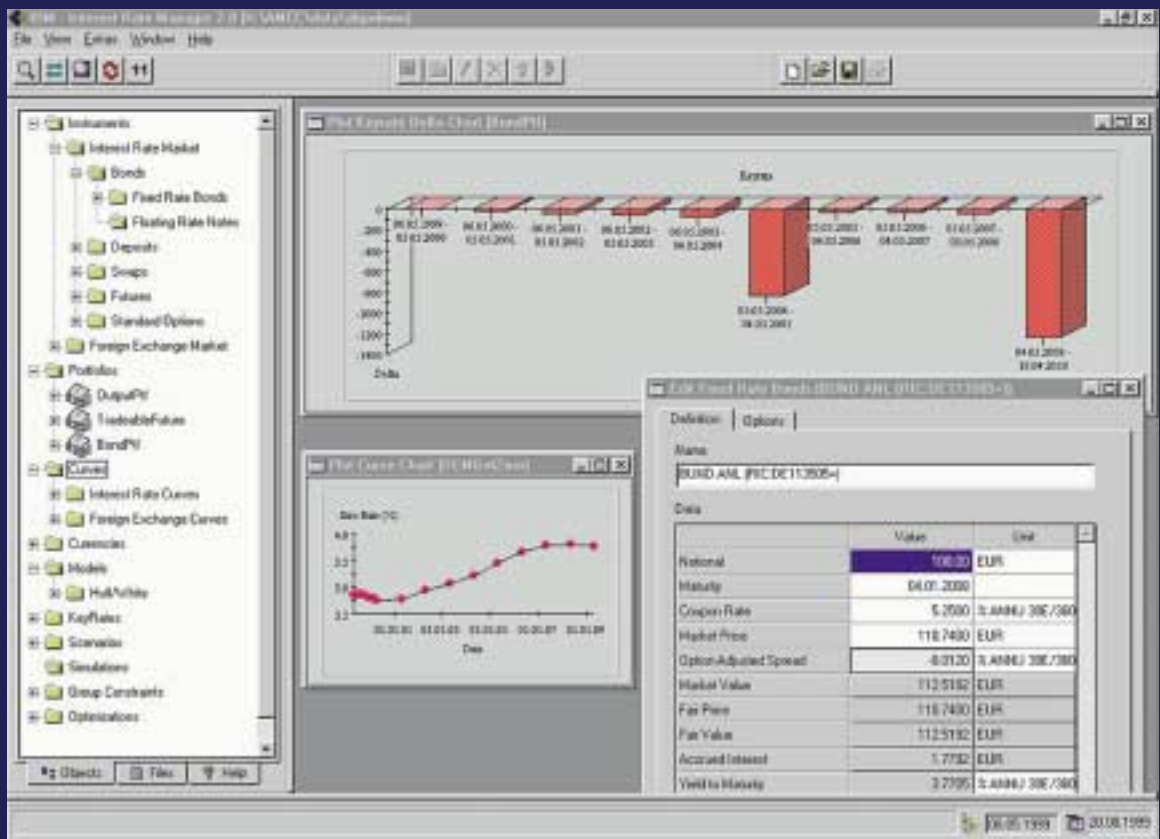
IBM - Interest Rate Manager 2.0 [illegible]

File View Extras Window Help

Instruments
Interest Rate Market
Bonds
Fixed Rate Bonds
Floating Rate Notes
Deposits
Swaps
Futures
Standard Options
Foreign Exchange Market
Portfolios
DuqualPV
TradeableFutures
BondPV
Curves
Interest Rate Curves
Foreign Exchange Curves
Currencies
Models
HullWhite
KeyRates
Scenarios
Simulations
Group Constraints
Optimizations

Objects Files Help

Plot Kaysale Delta Chart [BondPV]

Bonds

0
-200
-400
-600
-800
-1000
-1200
-1400
-1600
Delta

06.02.1999 - 03.01.2000
06.01.2000 - 03.01.2001
06.01.2001 - 03.01.2002
06.01.2002 - 03.01.2003
06.01.2003 - 04.01.2004
03.01.2006 - 06.01.2001
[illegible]
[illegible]
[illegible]
04.01.2008 - 03.04.2010

Plot Curve Chart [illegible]

Zero Rate [%]
4.0
3.5
3.0
2.5
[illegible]
Date

Edit Fixed Rate Bonds (BUND ANL [RIC:DE113505=])

Definition Options

Name
BUND ANL (RIC:DE113505=)

Data

| | Value | Unit |
|---|---|---|
| Notional | 100.00 | EUR |
| Maturity | 04.01.2008 | |
| Coupon Rate | 5.2500 | % ANNU 30E/360 |
| Market Price | 118.7400 | EUR |
| Option Adjusted Spread | -0.0120 | % ANNU 30E/360 |
| Market Value | 112.5192 | EUR |
| Fair Price | 118.7400 | EUR |
| Fair Value | 112.5192 | EUR |
| Accrued Interest | 1.7732 | EUR |
| Yield to Maturity | 3.2795 | % ANNU 30E/360 |

06.05.1999 20.08.1999